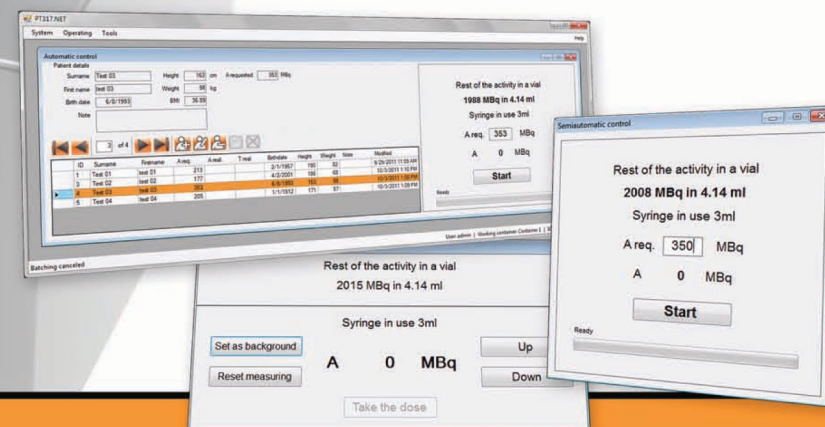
PT317.NET

System Operating Tools

Help

Automatic control

Patient details

Surname Test 03

Height 163 cm

A requested 353 MBq

First name test 03

Weight 98 kg

Birth date 6/8/1993

BMI 36.89

Note

3 of 4

| ID | Surname | Firstname | A req. | A real. | T real | Birthdate | Height | Weight | Note | Modified |
|---|---|---|---|---|---|---|---|---|---|---|
| 1 | Test 01 | test 01 | 213 | | | 2/1/1957 | 180 | 82 | | 9/29/2011 11:05 AM |
| 2 | Test 02 | test 02 | 177 | | | 4/2/2001 | 186 | 68 | | 10/3/2011 1:10 PM |
| 4 | Test 03 | test 03 | 353 | | | 6/8/1993 | 163 | 98 | | 10/3/2011 1:00 PM |
| 5 | Test 04 | test 04 | 205 | | | 1/1/1912 | 171 | 97 | | 10/3/2011 1:08 PM |

Rest of the activity in a vial

1988 MBq in 4.14 ml

Syringe in use 3ml

A req. 353 MBq

A 0 MBq

Start

Ready

User admin | Working container Container 1 | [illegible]

Batching canceled

Rest of the activity in a vial

2015 MBq in 4.14 ml

Syringe in use 3ml

Set as background

Reset measuring

A 0 MBq

Up

Down

Take the dose

Semiautomatic control

Rest of the activity in a vial

2008 MBq in 4.14 ml

Syringe in use 3ml

A req. 350 MBq

A 0 MBq

Start

Ready